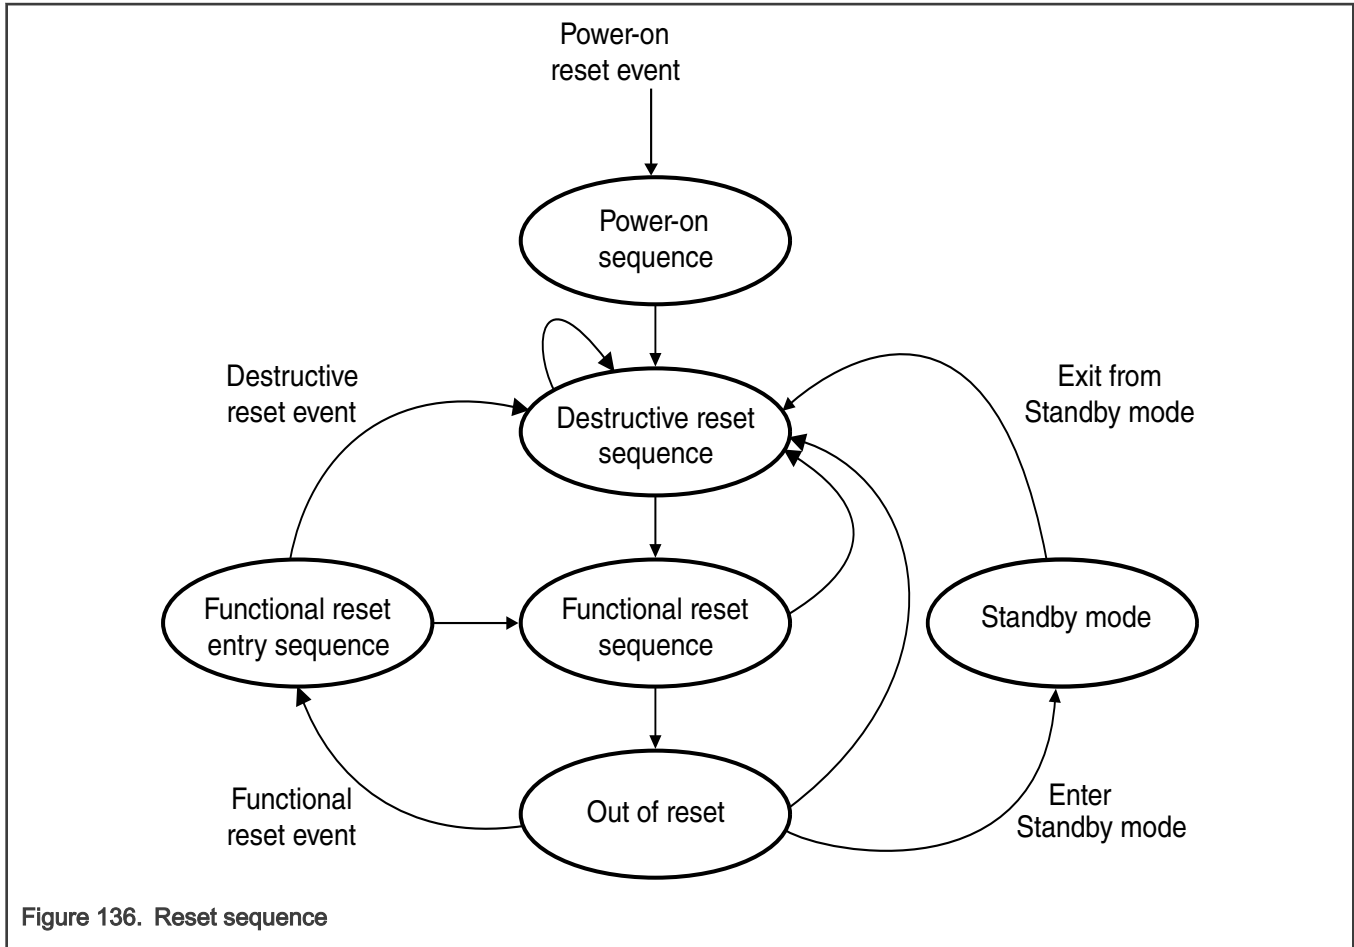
Power-on reset event

Power-on sequence

Destructive reset event

Destructive reset sequence

Exit from Standby mode

Functional reset entry sequence

Functional reset sequence

Standby mode

Functional reset event

Out of reset

Enter Standby mode

Figure 136. Reset sequence